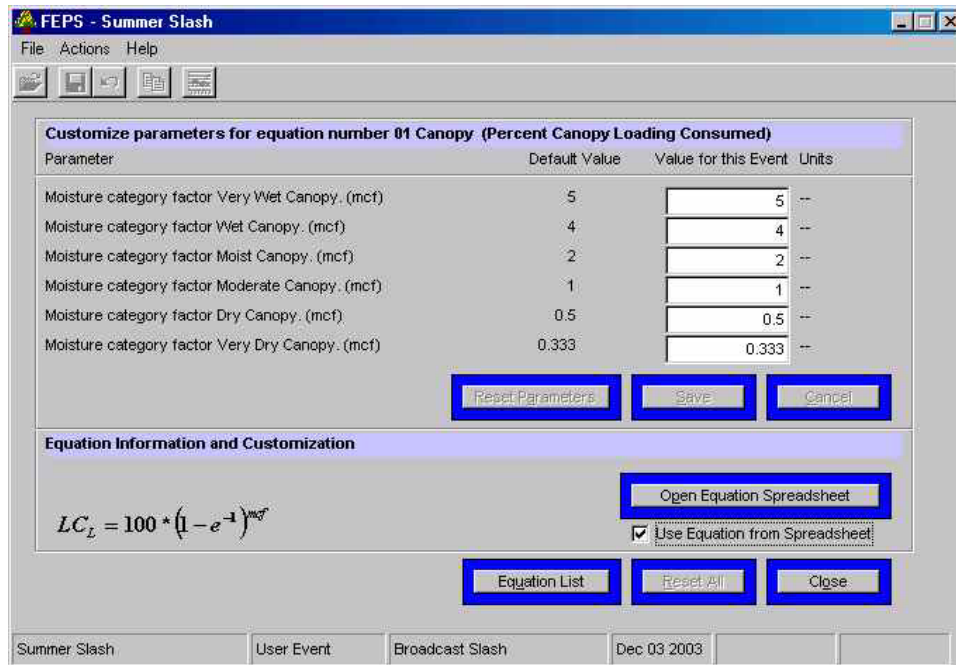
FEPS - Summer Slash

File Actions Help

Customize parameters for equation number 01 Canopy (Percent Canopy Loading Consumed)

| Parameter | Default Value | Value for this Event | Units |
|---|---|---|---|
| Moisture category factor Very Wet Canopy. (mcf) | 5 | 5 | -- |
| Moisture category factor Wet Canopy. (mcf) | 4 | 4 | -- |
| Moisture category factor Moist Canopy. (mcf) | 2 | 2 | -- |
| Moisture category factor Moderate Canopy. (mcf) | 1 | 1 | -- |
| Moisture category factor Dry Canopy. (mcf) | 0.5 | 0.5 | -- |
| Moisture category factor Very Dry Canopy. (mcf) | 0.333 | 0.333 | -- |

Reset Parameters Save Cancel

Equation Information and Customization

$LC_L = 100 * \left(1 - e^{-1}\right)^{mcf}$

Open Equation Spreadsheet

Use Equation from Spreadsheet

Equation List Reset All Close

Summer Slash | User Event | Broadcast Slash | Dec 03 2003